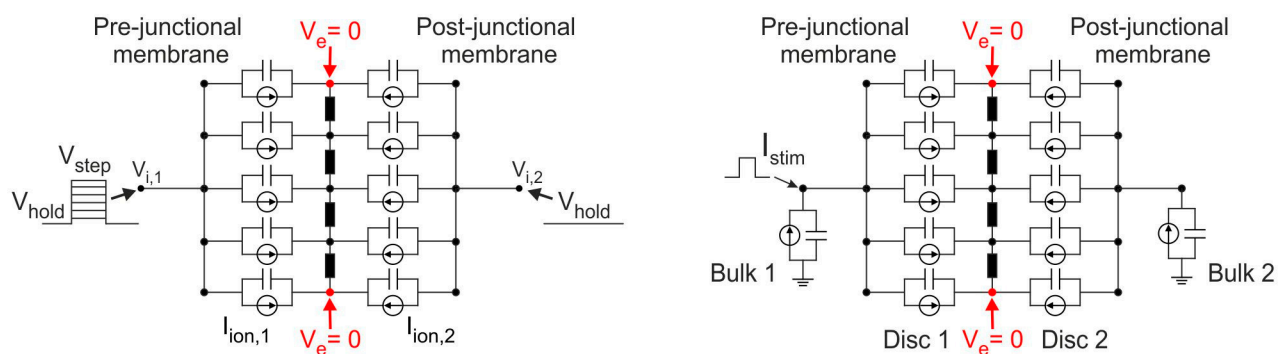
Pre-junctional membrane

$V_e = 0$

Post-junctional membrane

$V_{step}$

$V_{hold}$

$V_{i,1}$

$V_{i,2}$

$V_{hold}$

$I_{ion,1}$

$V_e = 0$

$I_{ion,2}$

Pre-junctional membrane

$V_e = 0$

Post-junctional membrane

$I_{stim}$

Bulk 1

Bulk 2

Disc 1

$V_e = 0$

Disc 2